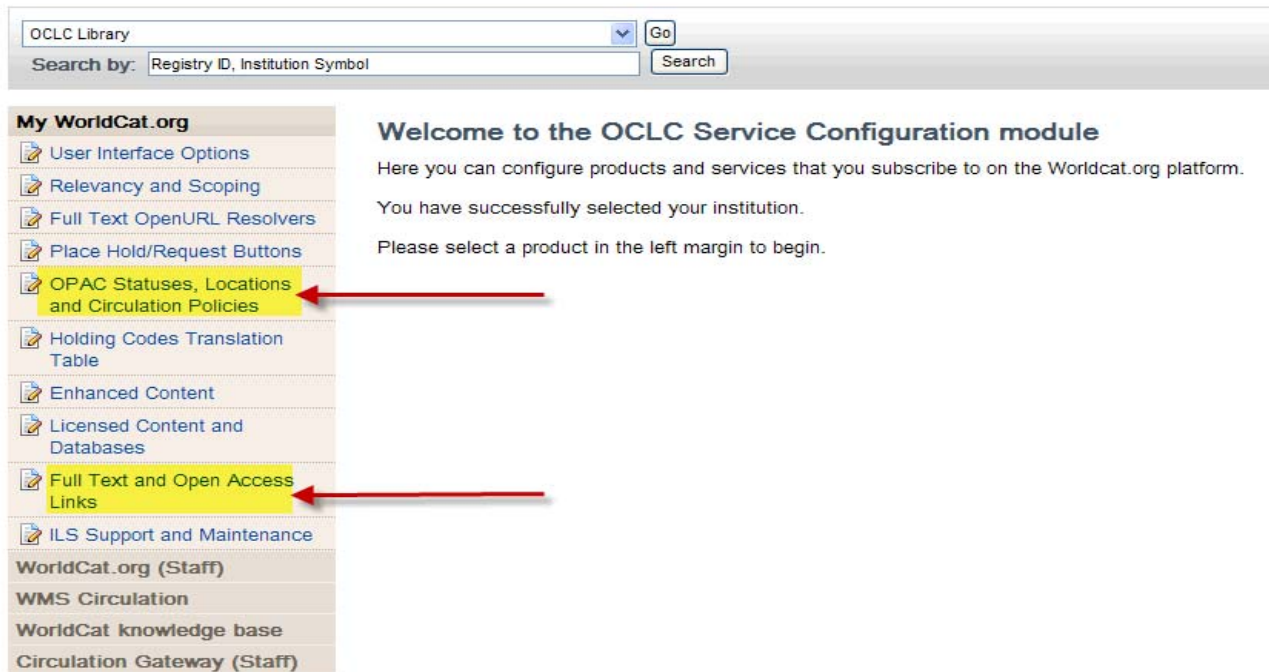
OCLC Library
Go
Search by: Registry ID, Institution Symbol
Search

My WorldCat.org
User Interface Options
Relevancy and Scoping
Full Text OpenURL Resolvers
Place Hold/Request Buttons
OPAC Statuses, Locations and Circulation Policies
Holding Codes Translation Table
Enhanced Content
Licensed Content and Databases
Full Text and Open Access Links
ILS Support and Maintenance
WorldCat.org (Staff)
WMS Circulation
WorldCat knowledge base
Circulation Gateway (Staff)

Welcome to the OCLC Service Configuration module

Here you can configure products and services that you subscribe to on the Worldcat.org platform.

You have successfully selected your institution.

Please select a product in the left margin to begin.